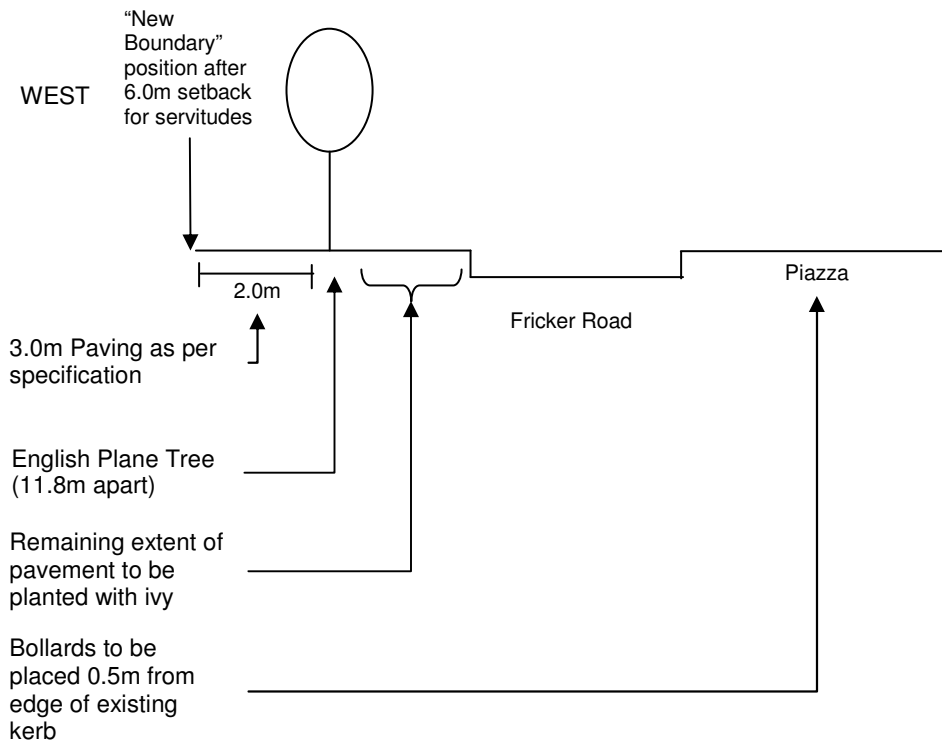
WEST

"New Boundary" position after 6.0m setback for servitudes

2.0m

Piazza

Fricker Road

3.0m Paving as per specification

English Plane Tree (11.8m apart)

Remaining extent of pavement to be planted with ivy

Bollards to be placed 0.5m from edge of existing kerb